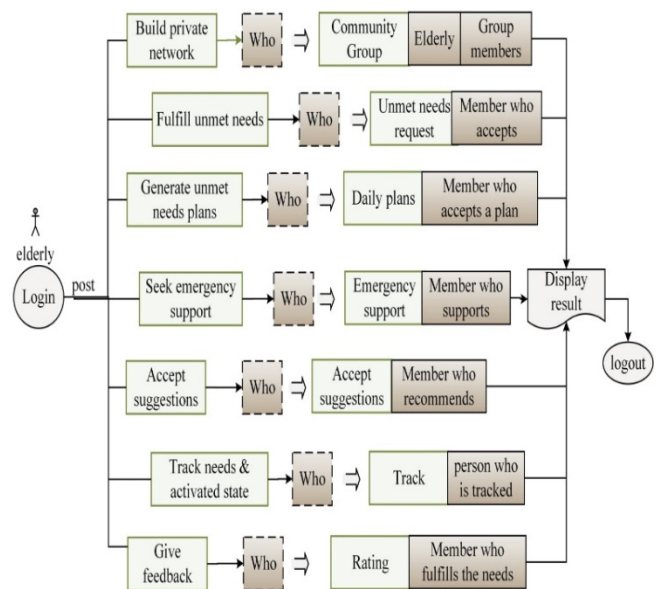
elderly

Login

post

Build private network

Who

Community Group

Elderly

Group members

Fulfill unmet needs

Who

Unmet needs request

Member who accepts

Generate unmet needs plans

Who

Daily plans

Member who accepts a plan

Seek emergency support

Who

Emergency support

Member who supports

Display result

logout

Accept suggestions

Who

Accept suggestions

Member who recommends

Track needs & activated state

Who

Track

person who is tracked

Give feedback

Who

Rating

Member who fulfills the needs